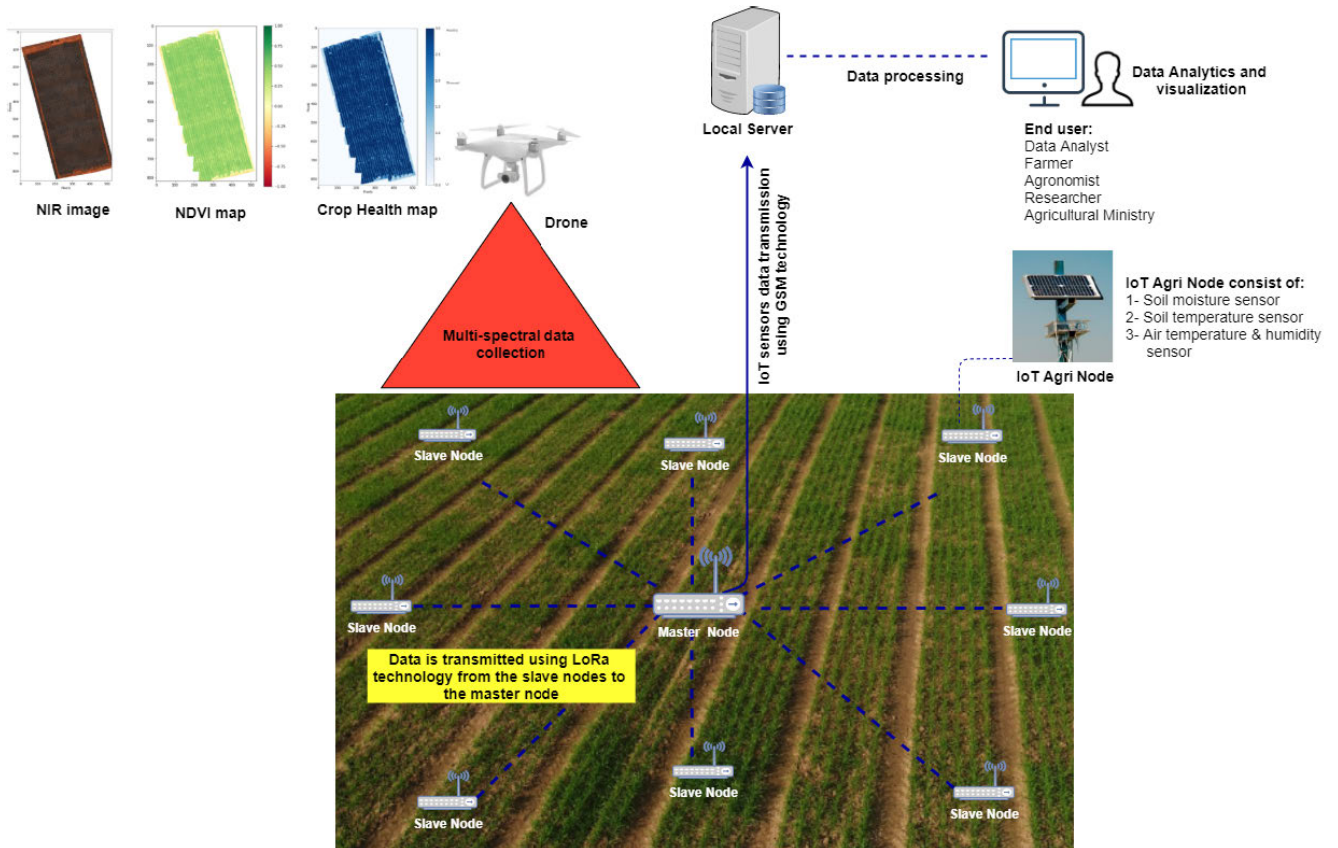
NIR image

NDVI map

Crop Health map

Drone

Multi-spectral data collection

Local Server

Data processing

Data Analytics and visualization

End user:
Data Analyst
Farmer
Agronomist
Researcher
Agricultural Ministry

IoT sensors data transmission using GSM technology

IoT Agri Node consist of:
1- Soil moisture sensor
2- Soil temperature sensor
3- Air temperature & humidity sensor

IoT Agri Node

Slave Node

Slave Node

Slave Node

Slave Node

Master Node

Slave Node

Data is transmitted using LoRa technology from the slave nodes to the master node

Slave Node

Slave Node

Slave Node